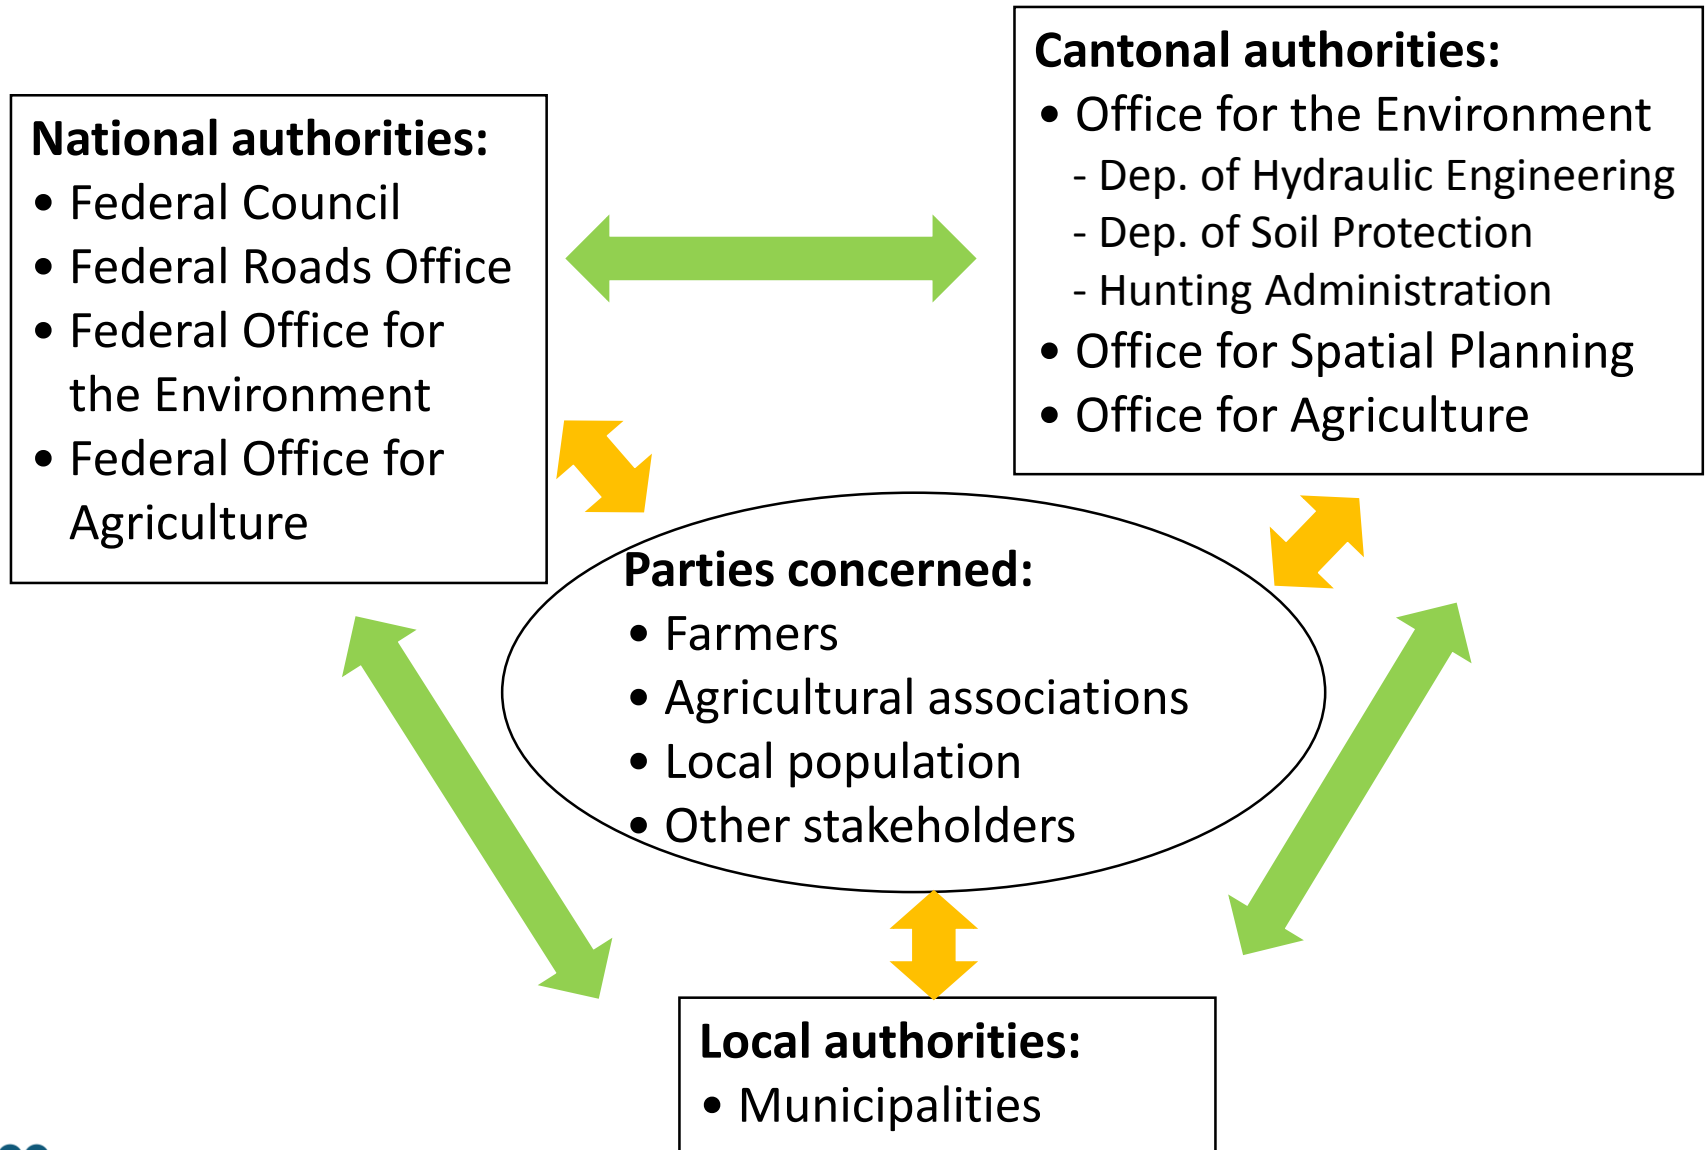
National authorities:
• Federal Council
• Federal Roads Office
• Federal Office for the Environment
• Federal Office for Agriculture

Cantonal authorities:
• Office for the Environment
- Dep. of Hydraulic Engineering
- Dep. of Soil Protection
- Hunting Administration
• Office for Spatial Planning
• Office for Agriculture

Parties concerned:
• Farmers
• Agricultural associations
• Local population
• Other stakeholders

Local authorities:
• Municipalities